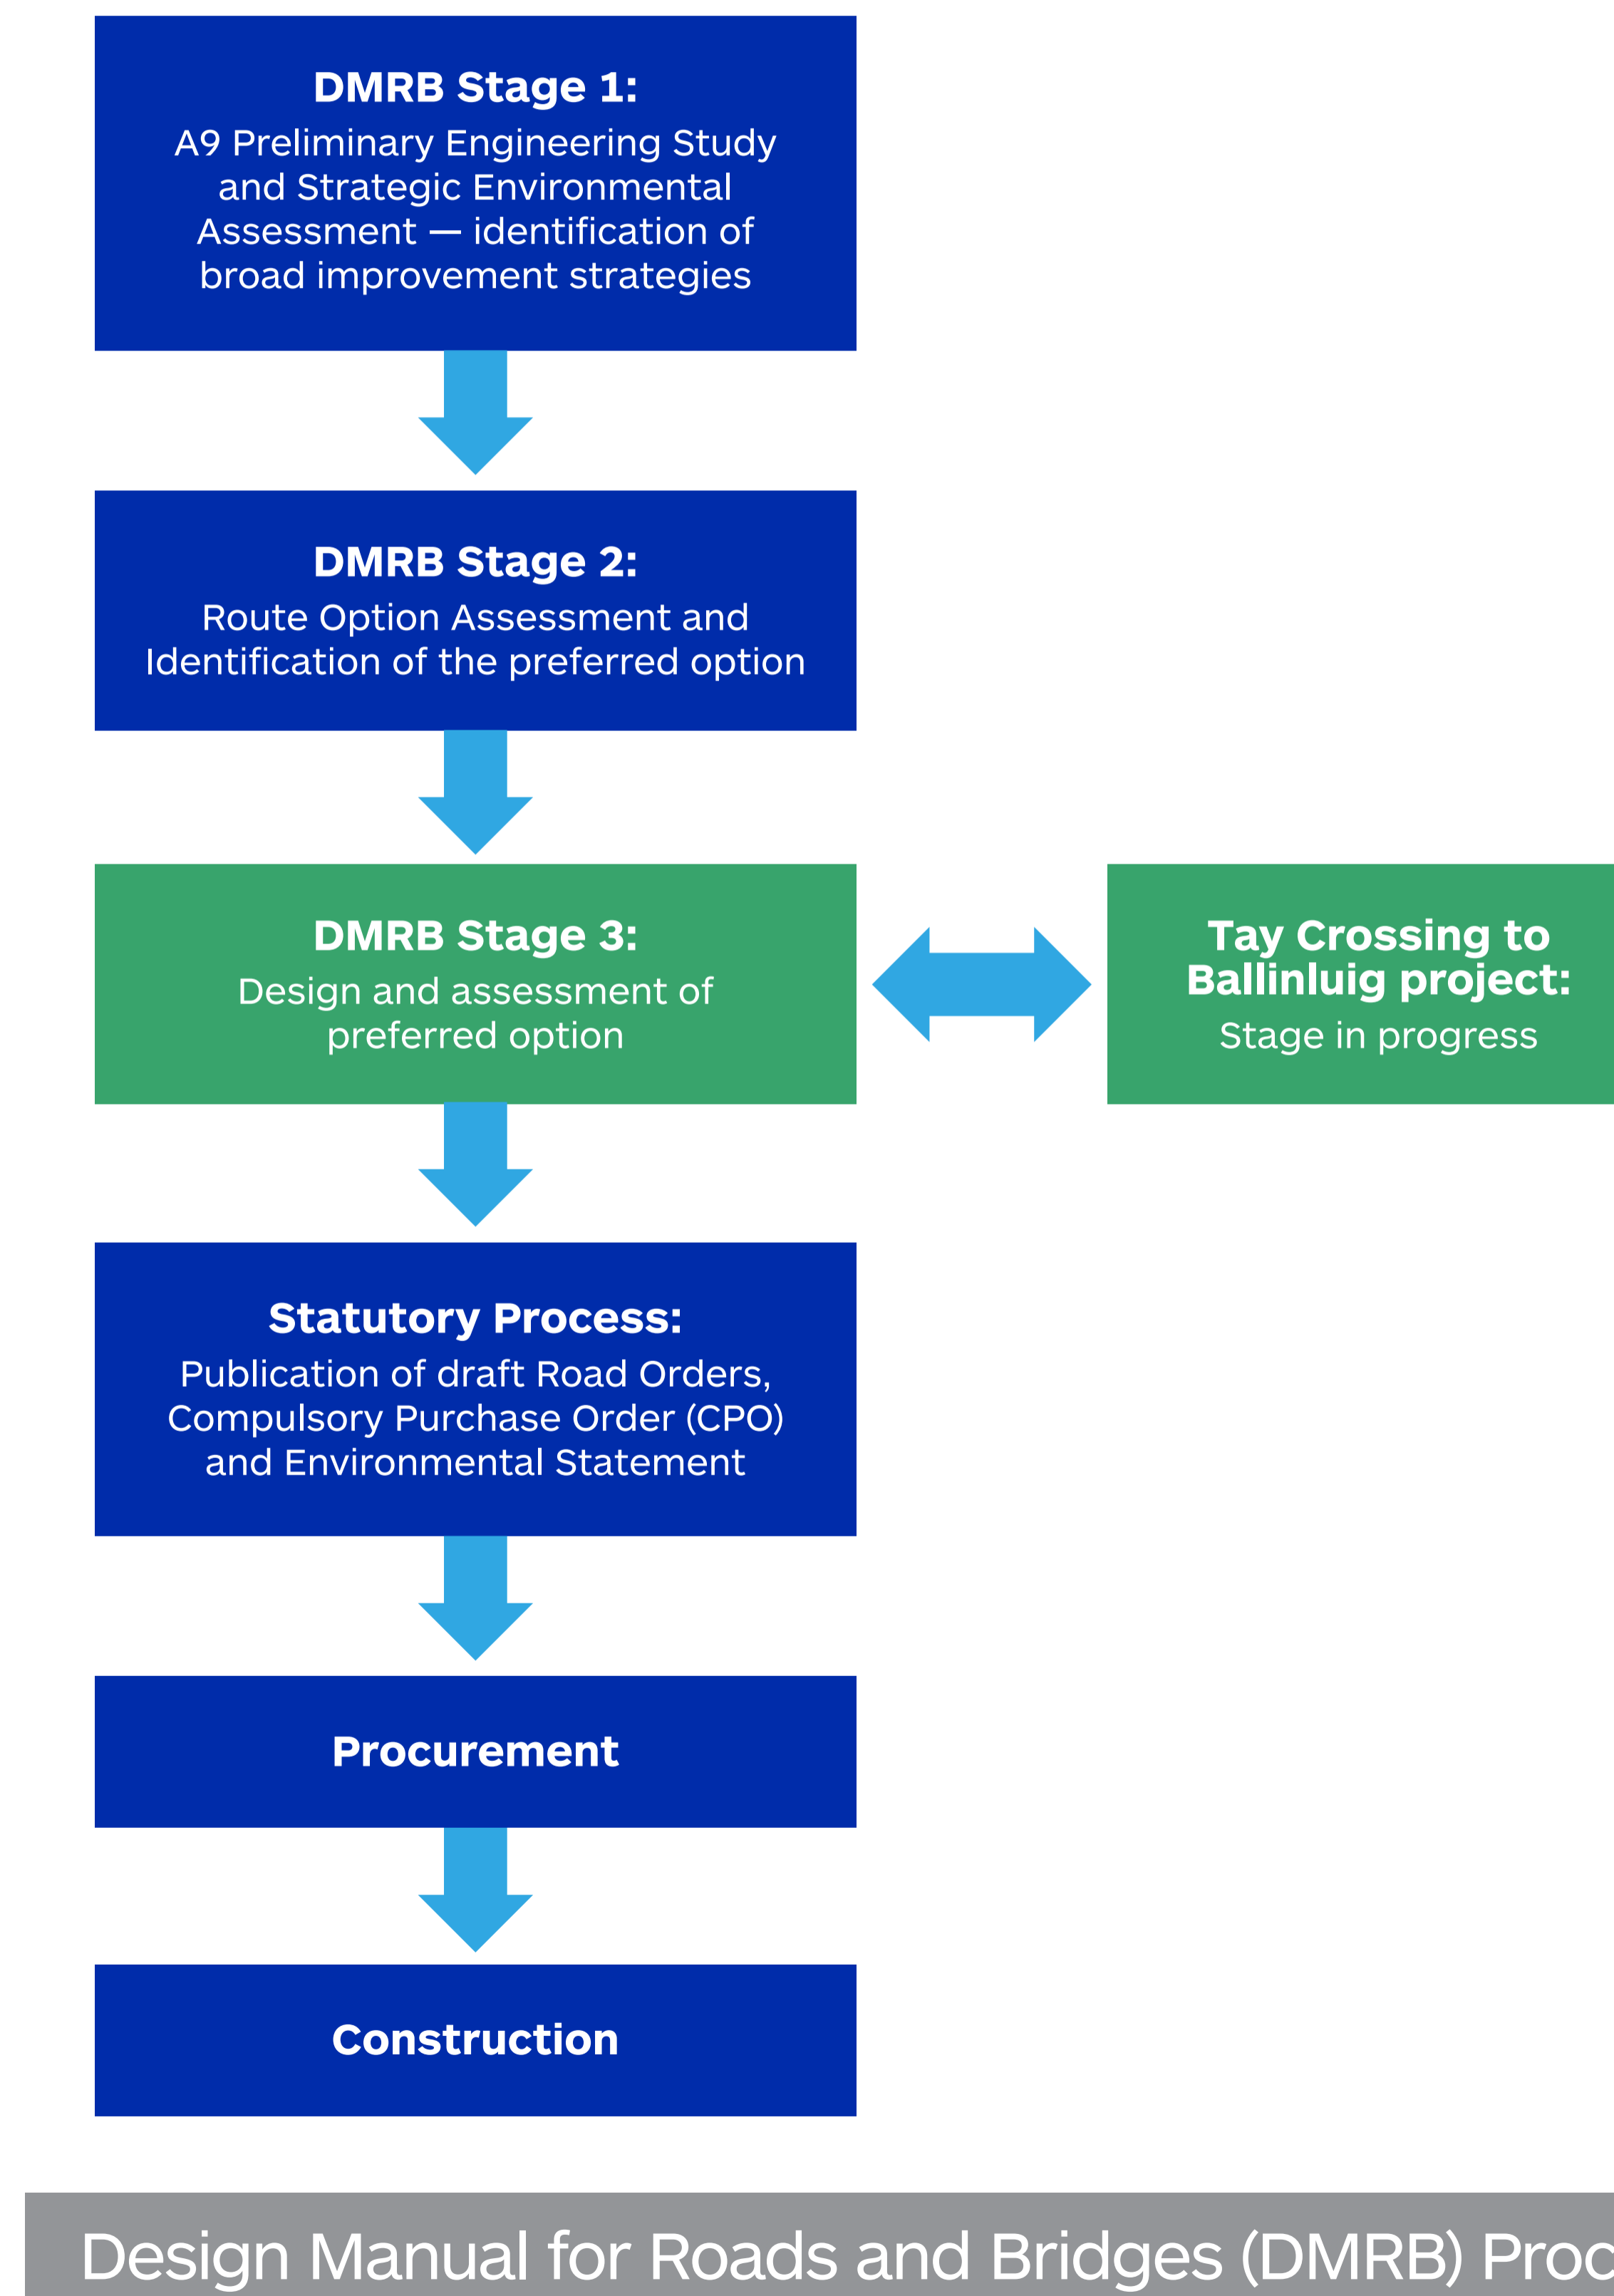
**DMRB Stage 1:**
A9 Preliminary Engineering Study and Strategic Environmental Assessment — identification of broad improvement strategies

**DMRB Stage 2:**
Route Option Assessment and Identification of the preferred option

**DMRB Stage 3:**
Design and assessment of preferred option

**Tay Crossing to Ballinluig project:**
Stage in progress

**Statutory Process:**
Publication of draft Road Orders, Compulsory Purchase Order (CPO) and Environmental Statement

**Procurement**

**Construction**

Design Manual for Roads and Bridges (DMRB) Proc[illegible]